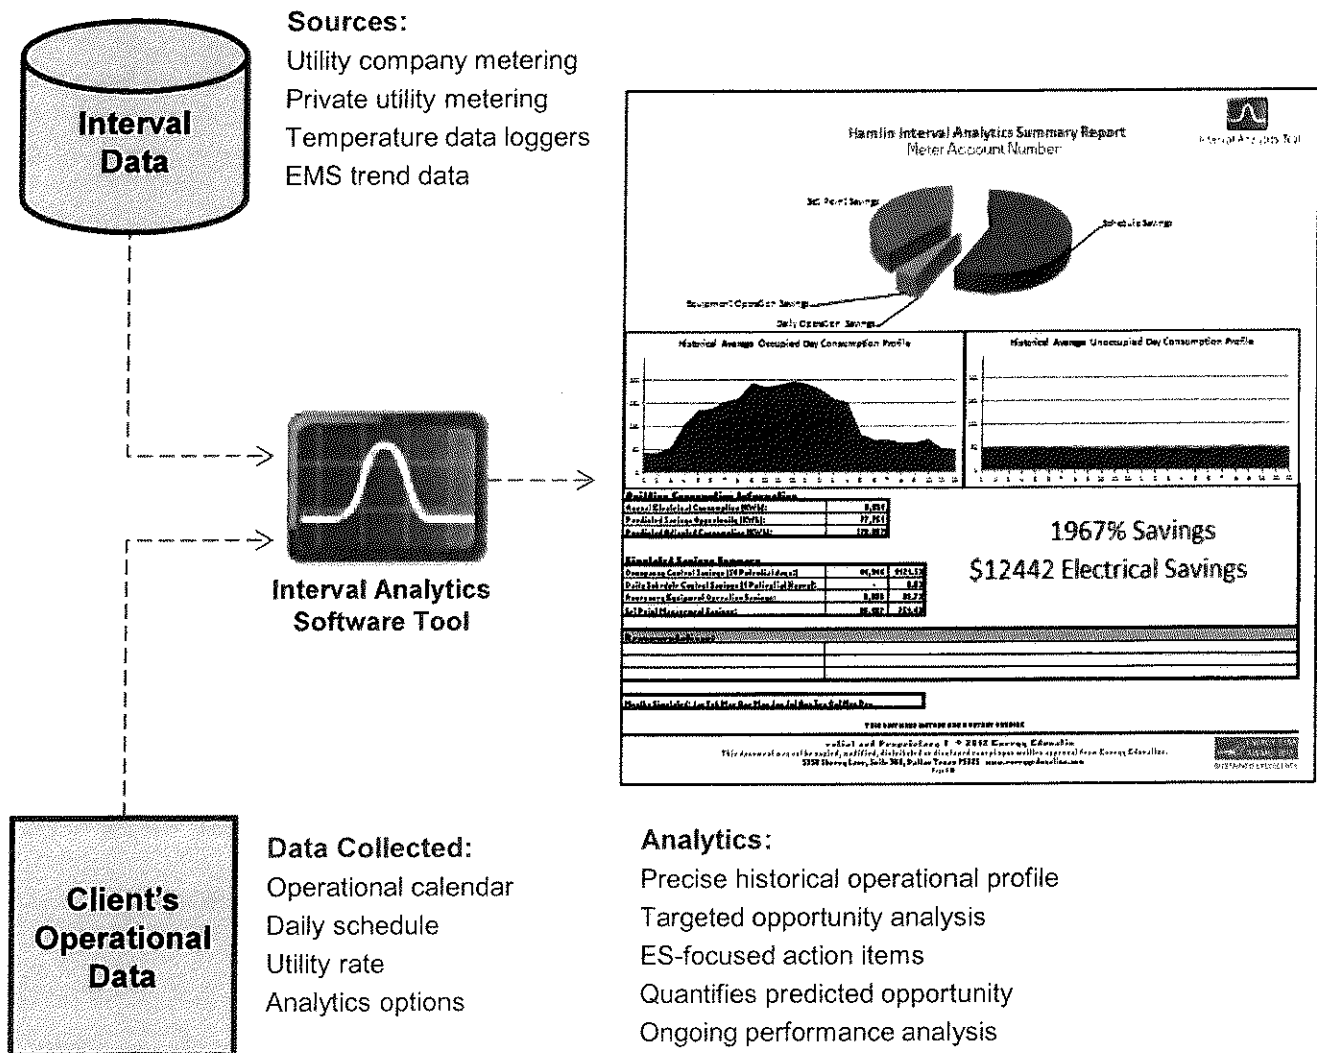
Interval Data

Sources:
Utility company metering
Private utility metering
Temperature data loggers
EMS trend data

Hamlin Interval Analytics Summary Report
Meter Account Number

Set Point Savings
Schedule Savings
Equipment Operation Savings
Daily Operation Savings

Historical Average Occupied Day Consumption Profile

Historical Average Unoccupied Day Consumption Profile

Building Consumption Information
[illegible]

Simulated Savings Summary
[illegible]

1967% Savings
$12442 Electrical Savings

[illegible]

Interval Analytics Software Tool

Client's Operational Data

Data Collected:
Operational calendar
Daily schedule
Utility rate
Analytics options

Analytics:
Precise historical operational profile
Targeted opportunity analysis
ES-focused action items
Quantifies predicted opportunity
Ongoing performance analysis